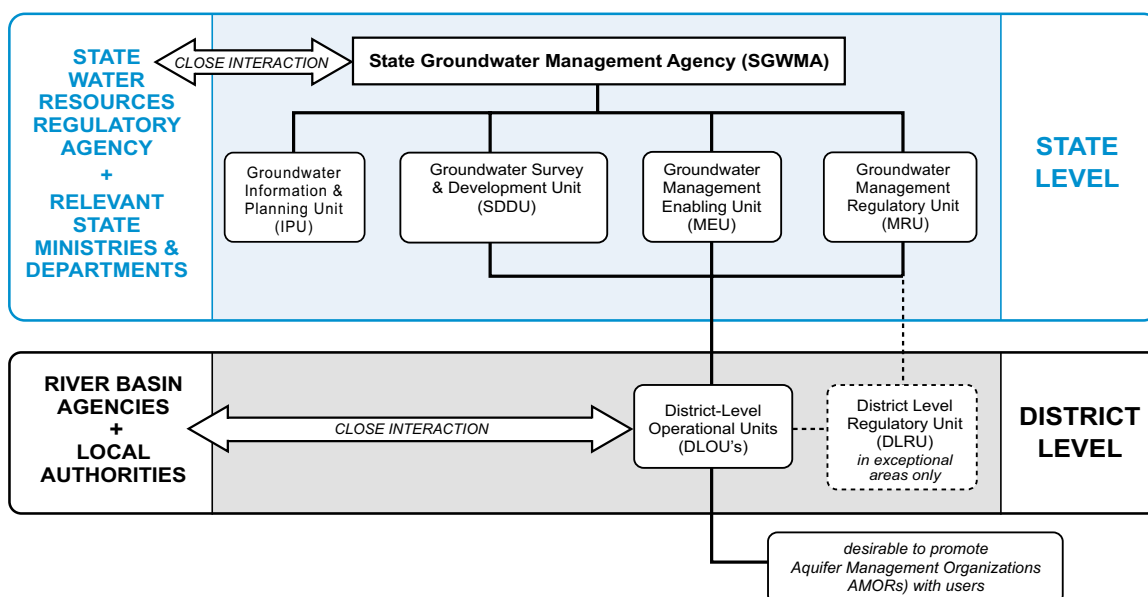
STATE WATER RESOURCES REGULATORY AGENCY + RELEVANT STATE MINISTRIES & DEPARTMENTS

CLOSE INTERACTION

State Groundwater Management Agency (SGWMA)

Groundwater Information & Planning Unit (IPU)

Groundwater Survey & Development Unit (SDDU)

Groundwater Management Enabling Unit (MEU)

Groundwater Management Regulatory Unit (MRU)

STATE LEVEL

RIVER BASIN AGENCIES + LOCAL AUTHORITIES

CLOSE INTERACTION

District-Level Operational Units (DLOU's)

District Level Regulatory Unit (DLRU) in exceptional areas only

DISTRICT LEVEL

desirable to promote Aquifer Management Organizations AMORs) with users